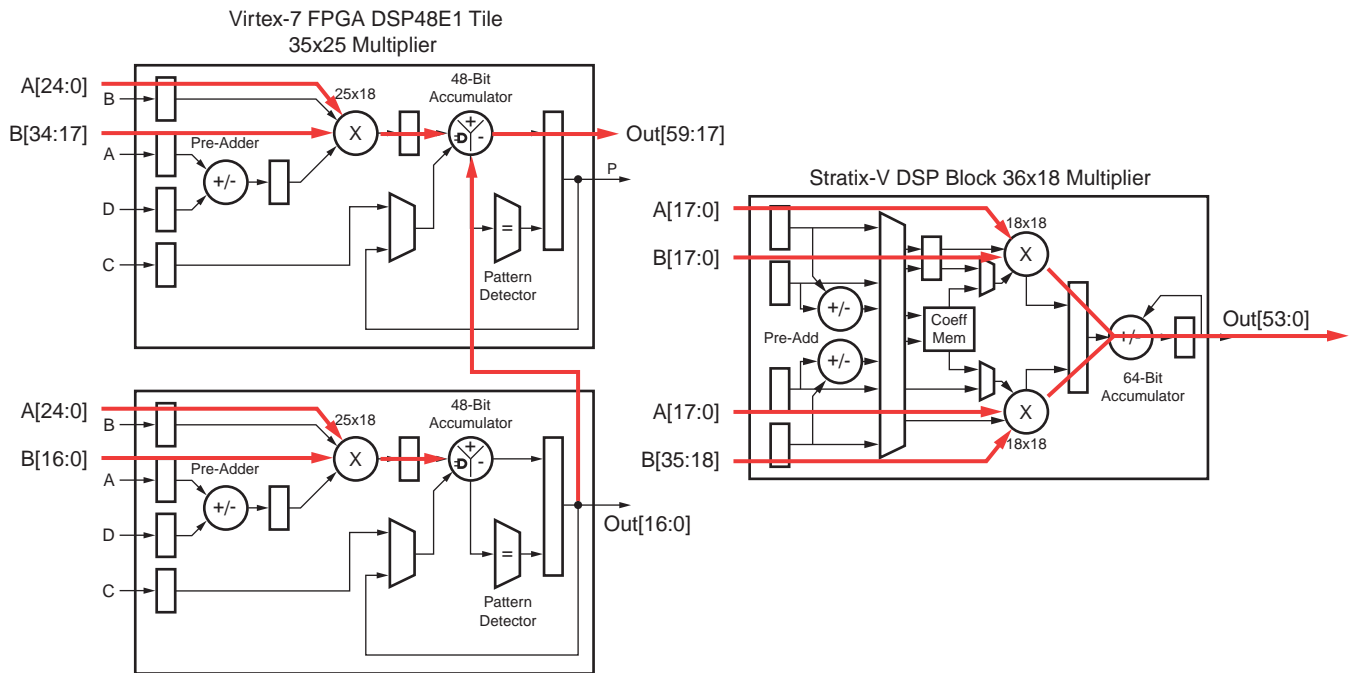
Virtex-7 FPGA DSP48E1 Tile
35x25 Multiplier

A[24:0]
B
B[34:17]
A
D
C
25x18
X
Pre-Adder
+/-
48-Bit
Accumulator
+
D
-
=
Pattern
Detector
Out[59:17]
P

A[24:0]
B
B[16:0]
A
D
C
25x18
X
Pre-Adder
+/-
48-Bit
Accumulator
+
D
-
=
Pattern
Detector
Out[16:0]

Stratix-V DSP Block 36x18 Multiplier

A[17:0]
B[17:0]
A[17:0]
B[35:18]
Pre-Add
+/-
+/-
Coeff
Mem
18x18
X
X
18x18
+/-
64-Bit
Accumulator
Out[53:0]